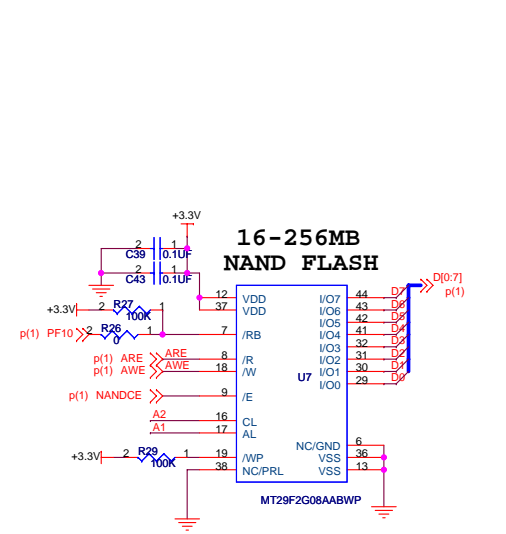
+3.3V

16-256MB
NAND FLASH

2 C39 1
0.1UF
2 C43 1
0.1UF

+3.3V
2 R27 1
100K
p(1) PF10
2 R26 1
0

12 VDD
37 VDD
7 /RB
p(1) ARE
ARE
8 /R
p(1) AWE
AWE
18 /W
p(1) NANDCE
9 /E
A2
16 CL
A1
17 AL
+3.3V
2 R29 1
100K
19 /WP
38 NC/PRL

U7

I/O7 44 D7
I/O6 43 D6
I/O5 42 D5
I/O4 41 D4
I/O3 32 D3
I/O2 31 D2
I/O1 30 D1
I/O0 29 D0

D[0:7]
p(1)

NC/GND 6
VSS 36
VSS 13

MT29F2G08AABWP